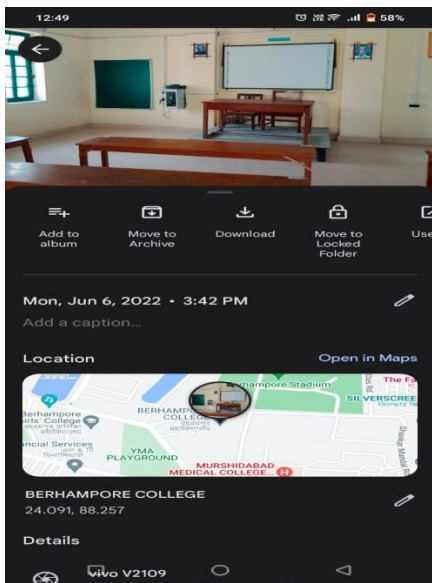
12:49
58%

Add to album
Move to Archive
Download
Move to Locked Folder
Use

Mon, Jun 6, 2022 • 3:42 PM
Add a caption...

Location
Open in Maps

Berhampore Stadium
The Fa
SILVERSCREE
Berhampore Girls' College
BERHAMPORE COLLEGE
ncial Services
YMA PLAYGROUND
MURSHIDABAD MEDICAL COLLEGE

BERHAMPORE COLLEGE
24.091, 88.257

Details
vivo V2109